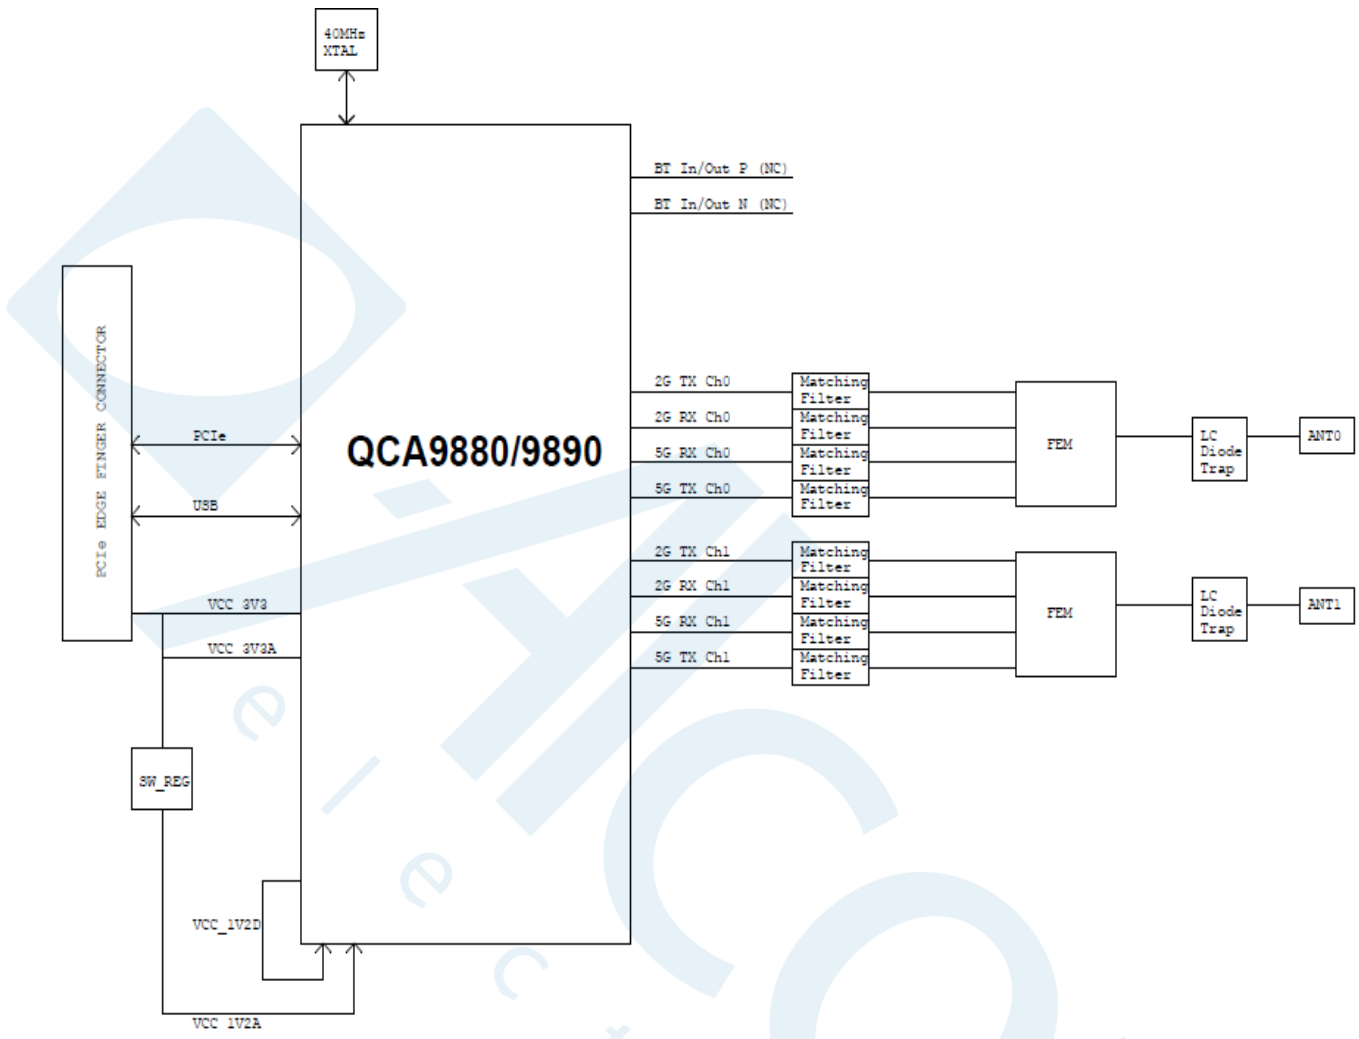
40MHz XTAL

BT In/Out P (NC)
BT In/Out N (NC)

PCIe EDGE FINGER CONNECTOR

PCIe
USB

QCA9880/9890

2G TX Ch0
2G RX Ch0
5G RX Ch0
5G TX Ch0

Matching Filter
Matching Filter
Matching Filter
Matching Filter

FEM

LC Diode Trap

ANT0

2G TX Ch1
2G RX Ch1
5G RX Ch1
5G TX Ch1

Matching Filter
Matching Filter
Matching Filter
Matching Filter

FEM

LC Diode Trap

ANT1

VCC 3V3
VCC 3V3A

SW_REG

VCC_1V2D

VCC 1V2A